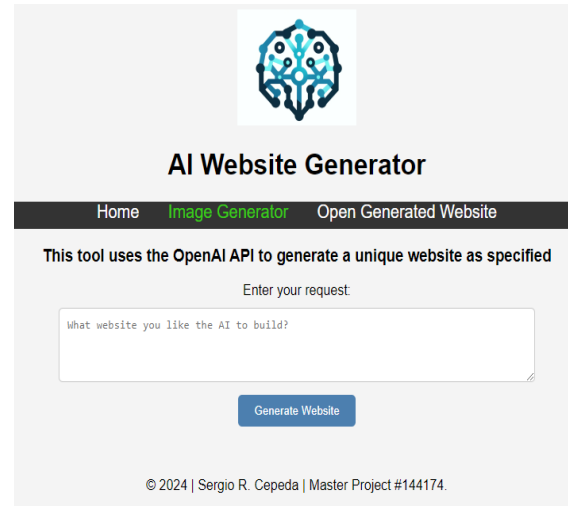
AI Website Generator

Home Image Generator Open Generated Website

This tool uses the OpenAI API to generate a unique website as specified

Enter your request:

What website you like the AI to build?

Generate Website

© 2024 | Sergio R. Cepeda | Master Project #144174.